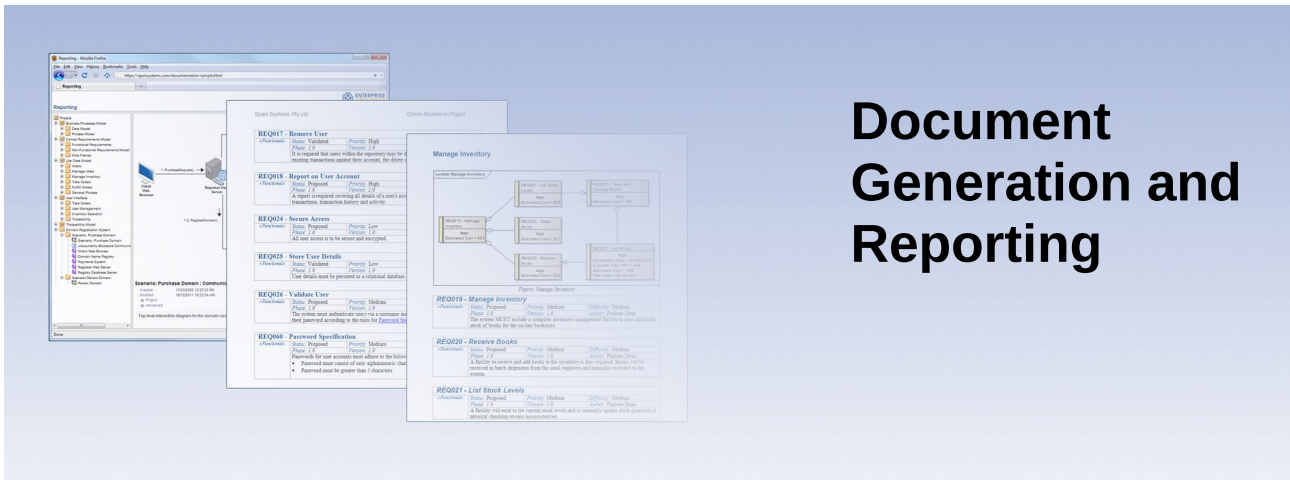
Reporting - Mozilla Firefox
File Edit View History Bookmarks Tools Help
https://sparxsystems.com/documentation-sample/html
Reporting
ENTERPRISE
Reporting

Sparx Systems Pty Ltd
Online Bookstore Project

REQ017 - Remove User
«Functional» Status: Validated Priority: High
Phase: 1.0 Version: 1.0
It is required that users within the repository may be d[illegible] existing transactions against their account, the delete i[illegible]

REQ018 - Report on User Account
«Functional» Status: Proposed Priority: High
Phase: 1.0 Version: 1.0
A report is required covering all details of a user's acc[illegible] transactions, transaction history and activity.

REQ024 - Secure Access
«Functional» Status: Proposed Priority: Low
Phase: 1.0 Version: 1.0
All user access is to be secure and encrypted.

REQ025 - Store User Details
«Functional» Status: Validated Priority: Low
Phase: 1.0 Version: 1.0
User details must be persisted to a relational database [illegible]

REQ026 - Validate User
«Functional» Status: Proposed Priority: Medium
Phase: 1.0 Version: 1.0
The system must authenticate users via a username an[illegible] their password according to the rules for Password Sp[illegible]

REQ060 - Password Specification
«Functional» Status: Proposed Priority: Medium
Phase: 1.0 Version: 1.0
Passwords for user accounts must adhere to the follow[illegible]
• Password must consist of only alphanumeric char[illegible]
• Password must be greater than 5 characters

Manage Inventory

Figure: Manage Inventory

REQ019 - Manage Inventory
«Functional» Status: Proposed Priority: Medium Difficulty: Medium
Phase: 1.0 Version: 1.0 Author: Pauline Dean
The system MUST include a complete inventory management facility to store and track stock of books for the online bookstore.

REQ020 - Receive Books
«Functional» Status: Proposed Priority: Medium Difficulty: Medium
Phase: 1.0 Version: 1.0 Author: Pauline Dean
A facility to receive and add books to the inventory is also required. Books will be received in batch shipments from the usual suppliers and manually recorded in the system.

REQ021 - List Stock Levels
«Functional» Status: Proposed Priority: Medium Difficulty: Medium
Phase: 1.0 Version: 1.0 Author: Pauline Dean
A facility will exist to list current stock levels and to manually update stock quantities if physical checking reveals inconsistencies.

Document Generation and Reporting